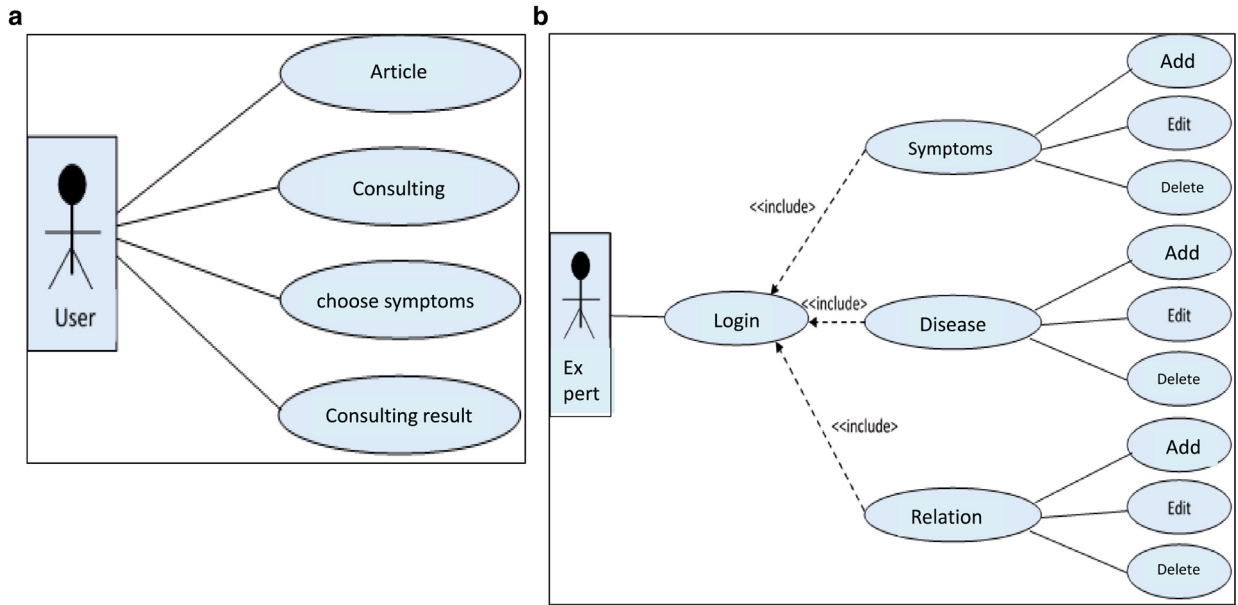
a

User

Article

Consulting

choose symptoms

Consulting result

b

Ex pert

Login

<<include>>

Symptoms

Add

Edit

Delete

<<include>>

Disease

Add

Edit

Delete

<<include>>

Relation

Add

Edit

Delete